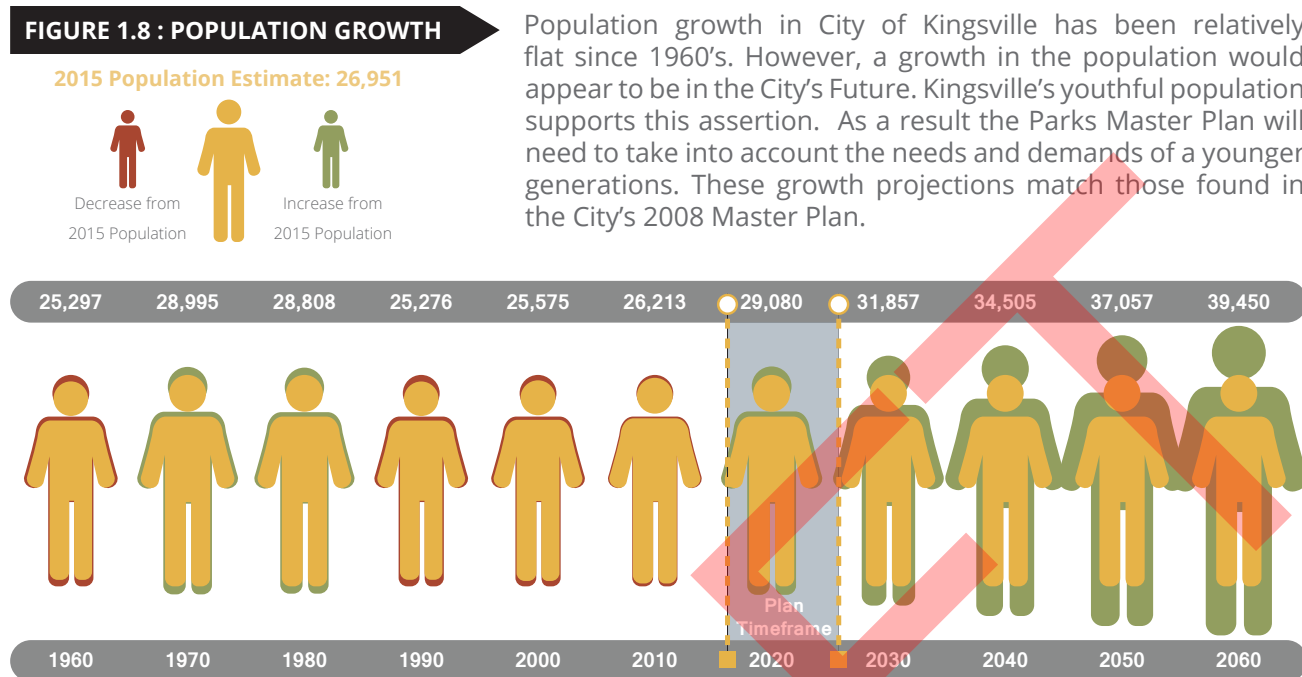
FIGURE 1.8 : POPULATION GROWTH

2015 Population Estimate: 26,951

Decrease from 2015 Population

Increase from 2015 Population

Population growth in City of Kingsville has been relatively flat since 1960's. However, a growth in the population would appear to be in the City's Future. Kingsville's youthful population supports this assertion. As a result the Parks Master Plan will need to take into account the needs and demands of a younger generations. These growth projections match those found in the City's 2008 Master Plan.

| 25,297 | 28,995 | 28,808 | 25,276 | 25,575 | 26,213 | 29,080 | 31,857 | 34,505 | 37,057 | 39,450 |
|---|---|---|---|---|---|---|---|---|---|---|
| 1960 | 1970 | 1980 | 1990 | 2000 | 2010 | 2020 | 2030 | 2040 | 2050 | 2060 |

Plan Timeframe